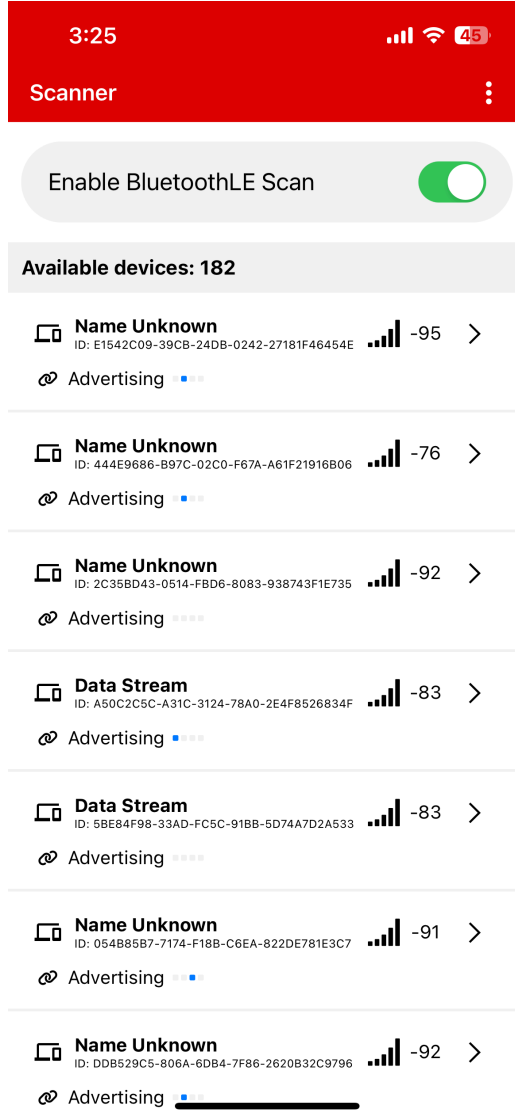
3:25

45

Scanner

Enable BluetoothLE Scan

Available devices: 182

Name Unknown
ID: E1542C09-39CB-24DB-0242-27181F46454E
-95
Advertising

Name Unknown
ID: 444E9686-B97C-02C0-F67A-A61F21916B06
-76
Advertising

Name Unknown
ID: 2C35BD43-0514-FBD6-8083-938743F1E735
-92
Advertising

Data Stream
ID: A50C2C5C-A31C-3124-78A0-2E4F8526834F
-83
Advertising

Data Stream
ID: 5BE84F98-33AD-FC5C-91BB-5D74A7D2A533
-83
Advertising

Name Unknown
ID: 054B85B7-7174-F18B-C6EA-822DE781E3C7
-91
Advertising

Name Unknown
ID: DDB529C5-806A-6DB4-7F86-2620B32C9796
-92
Advertising